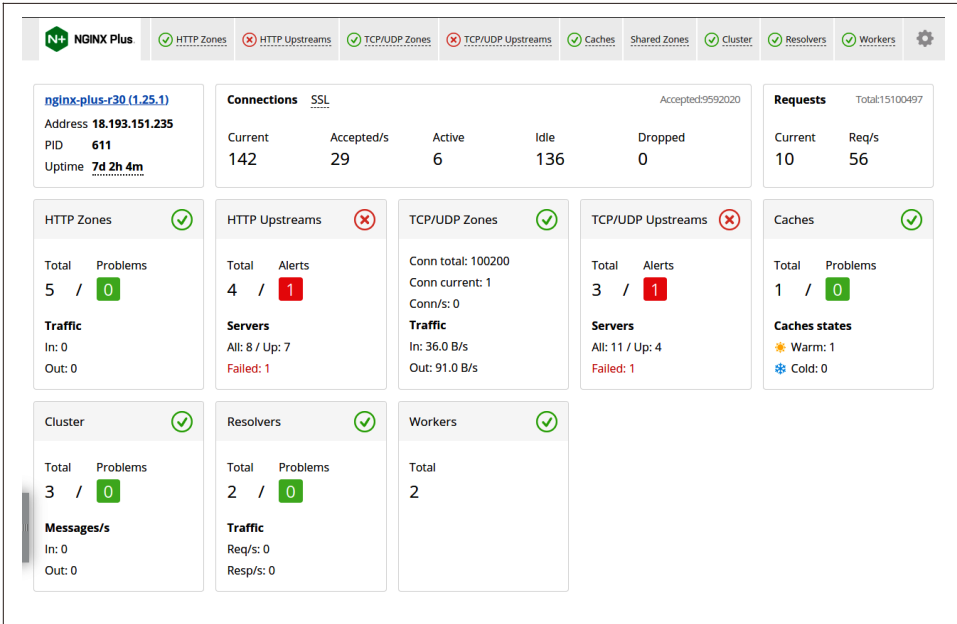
N+ NGINX Plus | HTTP Zones | HTTP Upstreams | TCP/UDP Zones | TCP/UDP Upstreams | Caches | Shared Zones | Cluster | Resolvers | Workers

nginx-plus-r30 (1.25.1)
Address 18.193.151.235
PID 611
Uptime 7d 2h 4m

Connections SSL
Accepted:9592020

| Current | Accepted/s | Active | Idle | Dropped |
|---|---|---|---|---|
| 142 | 29 | 6 | 136 | 0 |

Requests
Total:15100497

| Current | Req/s |
|---|---|
| 10 | 56 |

HTTP Zones
Total Problems
5 / 0
Traffic
In: 0
Out: 0

HTTP Upstreams
Total Alerts
4 / 1
Servers
All: 8 / Up: 7
Failed: 1

TCP/UDP Zones
Conn total: 100200
Conn current: 1
Conn/s: 0
Traffic
In: 36.0 B/s
Out: 91.0 B/s

TCP/UDP Upstreams
Total Alerts
3 / 1
Servers
All: 11 / Up: 4
Failed: 1

Caches
Total Problems
1 / 0
Caches states
Warm: 1
Cold: 0

Cluster
Total Problems
3 / 0
Messages/s
In: 0
Out: 0

Resolvers
Total Problems
2 / 0
Traffic
Req/s: 0
Resp/s: 0

Workers
Total
2